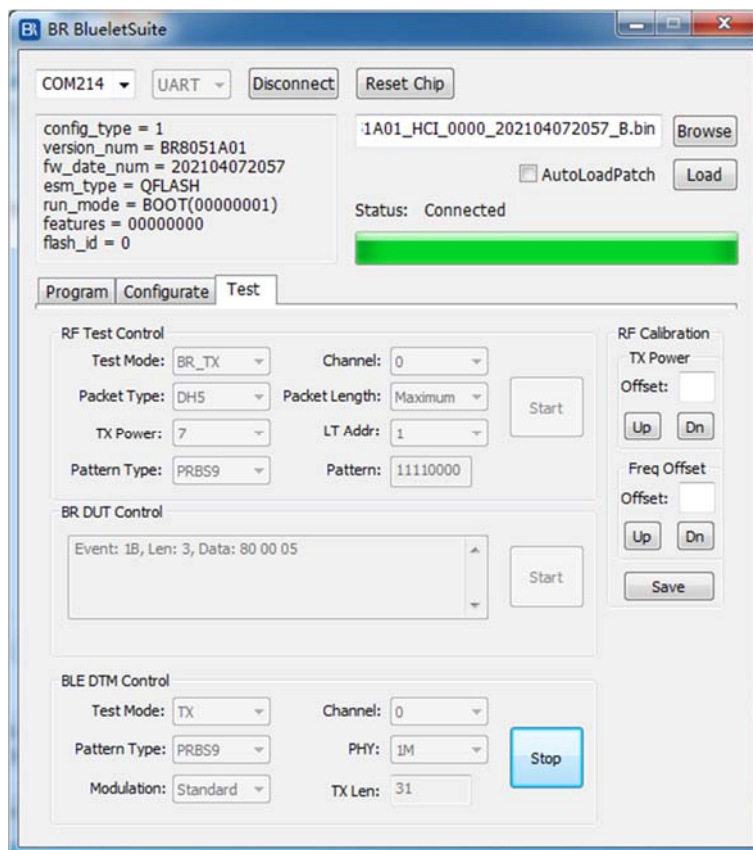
BR BR BlueletSuite

COM214 UART Disconnect Reset Chip

config_type = 1
version_num = BR8051A01
fw_date_num = 202104072057
esm_type = QFLASH
run_mode = BOOT(00000001)
features = 00000000
flash_id = 0

:1A01_HCI_0000_202104072057_B.bin Browse

AutoLoadPatch Load

Status: Connected

Program Configurate Test

RF Test Control

Test Mode: BR_TX Channel: 0
Packet Type: DH5 Packet Length: Maximum Start
TX Power: 7 LT Addr: 1
Pattern Type: PRBS9 Pattern: 11110000

RF Calibration
TX Power
Offset:
Up Dn
Freq Offset
Offset:
Up Dn
Save

BR DUT Control

Event: 1B, Len: 3, Data: 80 00 05

Start

BLE DTM Control

Test Mode: TX Channel: 0
Pattern Type: PRBS9 PHY: 1M Stop
Modulation: Standard TX Len: 31